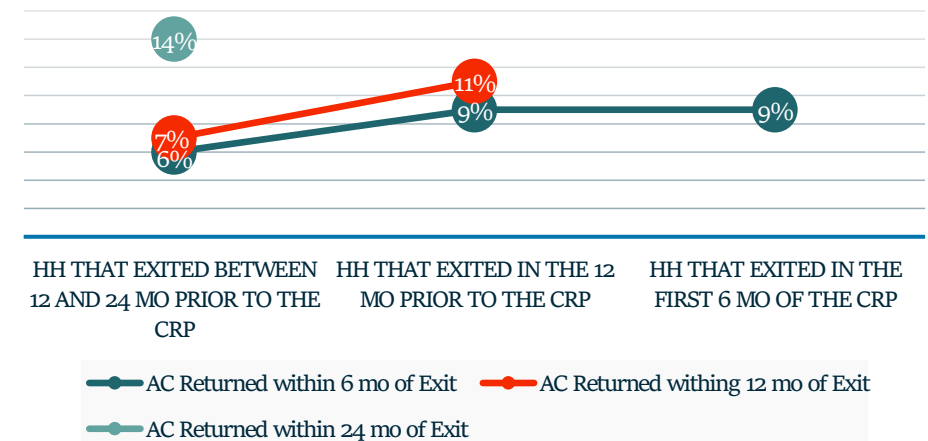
14%

11%

7%

6%

9%

9%

HH THAT EXITED BETWEEN 12 AND 24 MO PRIOR TO THE CRP

HH THAT EXITED IN THE 12 MO PRIOR TO THE CRP

HH THAT EXITED IN THE FIRST 6 MO OF THE CRP

AC Returned within 6 mo of Exit

AC Returned withing 12 mo of Exit

AC Returned within 24 mo of Exit